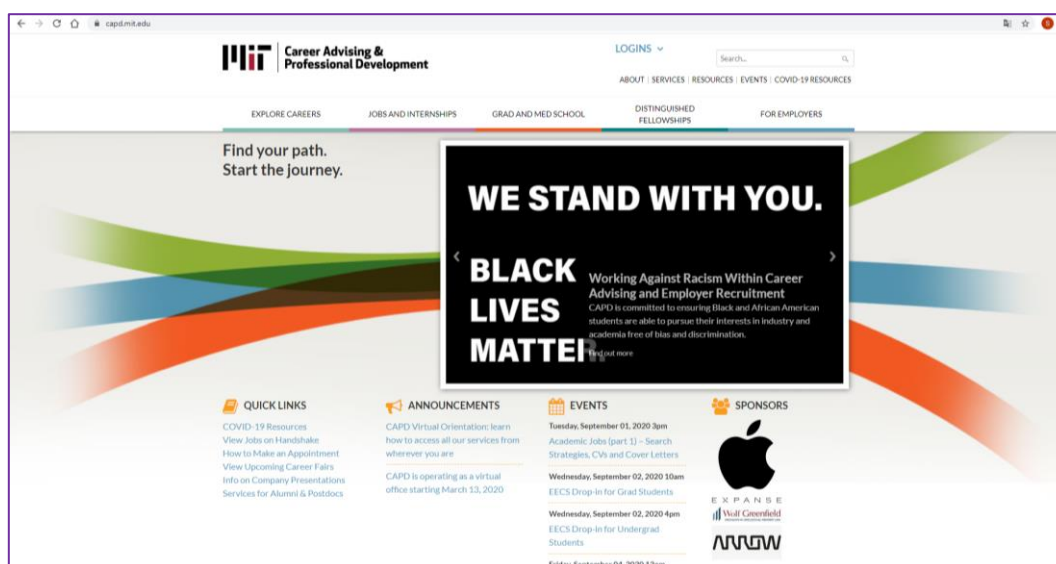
capd.mit.edu

MIT Career Advising & Professional Development

LOGINS

Search...

ABOUT | SERVICES | RESOURCES | EVENTS | COVID-19 RESOURCES

EXPLORE CAREERS | JOBS AND INTERNSHIPS | GRAD AND MED SCHOOL | DISTINGUISHED FELLOWSHIPS | FOR EMPLOYERS

Find your path. Start the journey.

WE STAND WITH YOU.

BLACK LIVES MATTER.

Working Against Racism Within Career Advising and Employer Recruitment

CAPD is committed to ensuring Black and African American students are able to pursue their interests in industry and academia free of bias and discrimination.

Find out more

QUICK LINKS

COVID-19 Resources
View Jobs on Handshake
How to Make an Appointment
View Upcoming Career Fairs
Info on Company Presentations
Services for Alumni & Postdocs

ANNOUNCEMENTS

CAPD Virtual Orientation: learn how to access all our services from wherever you are

CAPD is operating as a virtual office starting March 13, 2020

EVENTS

Tuesday, September 01, 2020 3pm
Academic Jobs (part 1) – Search Strategies, CVs and Cover Letters

Wednesday, September 02, 2020 10am
EECS Drop-in for Grad Students

Wednesday, September 02, 2020 4pm
EECS Drop-in for Undergrad Students

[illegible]

SPONSORS

EXPANSE

Wolf Greenfield

ARROW